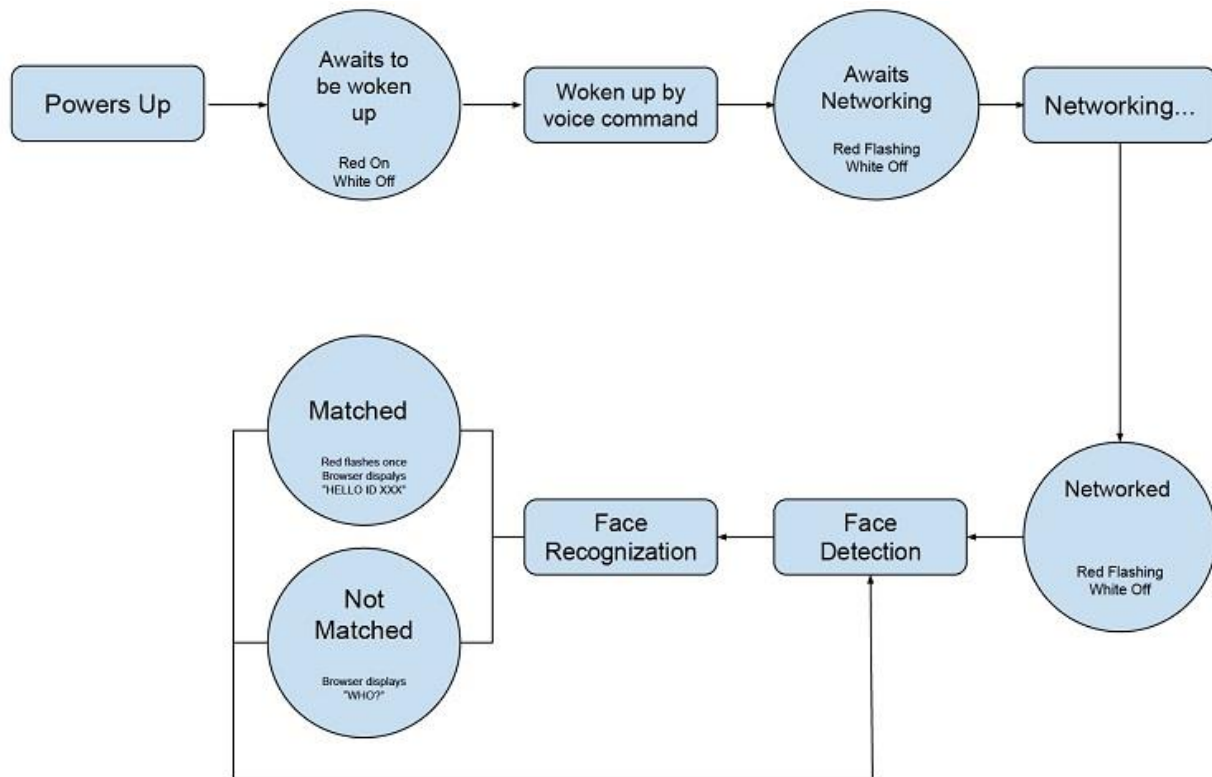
Powers Up

Awaits to be woken up

Red On
White Off

Woken up by voice command

Awaits Networking

Red Flashing
White Off

Networking...

Networked

Red Flashing
White Off

Face Detection

Face Recognization

Matched

Red flashes once
Browser dispalys
"HELLO ID XXX"

Not Matched

Browser displays
"WHO?"